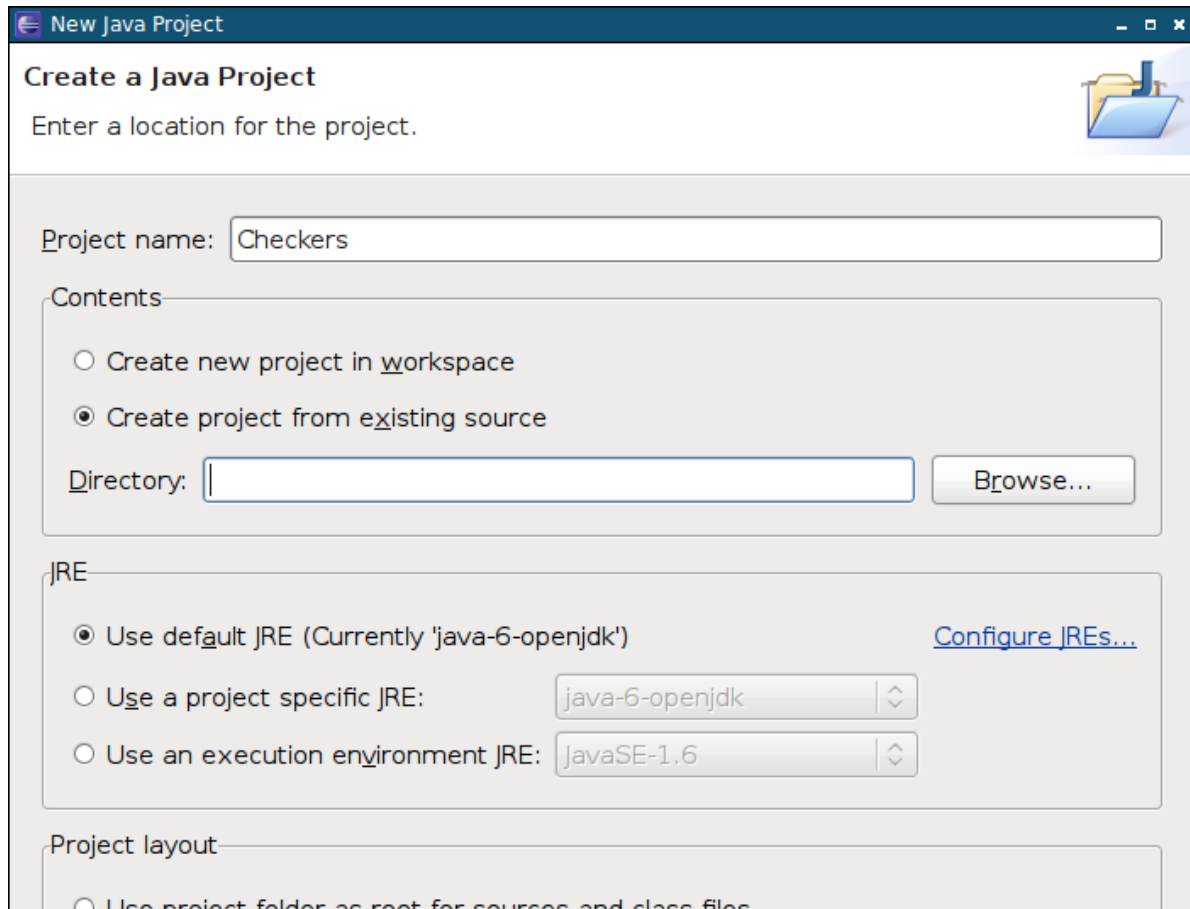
New Java Project

Create a Java Project

Enter a location for the project.

Project name: Checkers

Contents

Create new project in workspace

Create project from existing source

Directory:

Browse...

JRE

Use default JRE (Currently 'java-6-openjdk')

Configure JREs...

Use a project specific JRE: java-6-openjdk

Use an execution environment JRE: JavaSE-1.6

Project layout

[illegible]